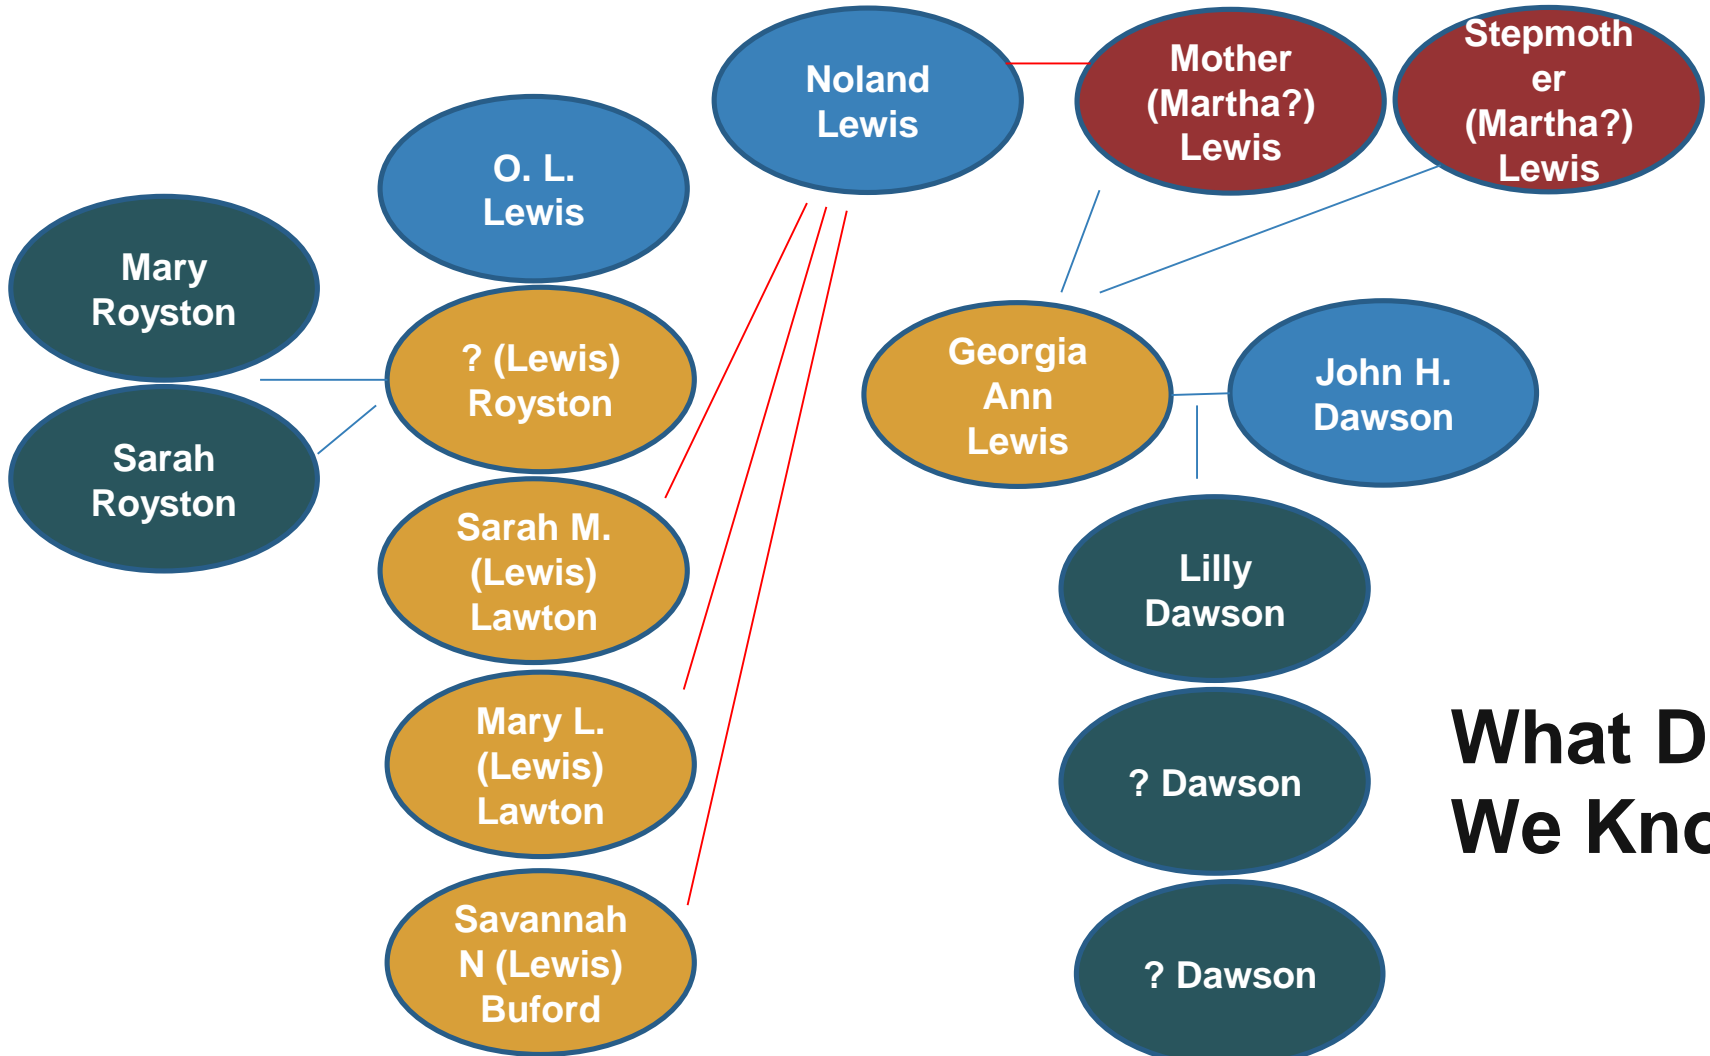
Noland Lewis

Mother (Martha?) Lewis

Stepmother (Martha?) Lewis

O. L. Lewis

Mary Royston

? (Lewis) Royston

Sarah Royston

Sarah M. (Lewis) Lawton

Mary L. (Lewis) Lawton

Savannah N (Lewis) Buford

Georgia Ann Lewis

John H. Dawson

Lilly Dawson

? Dawson

? Dawson

What D
We Kno